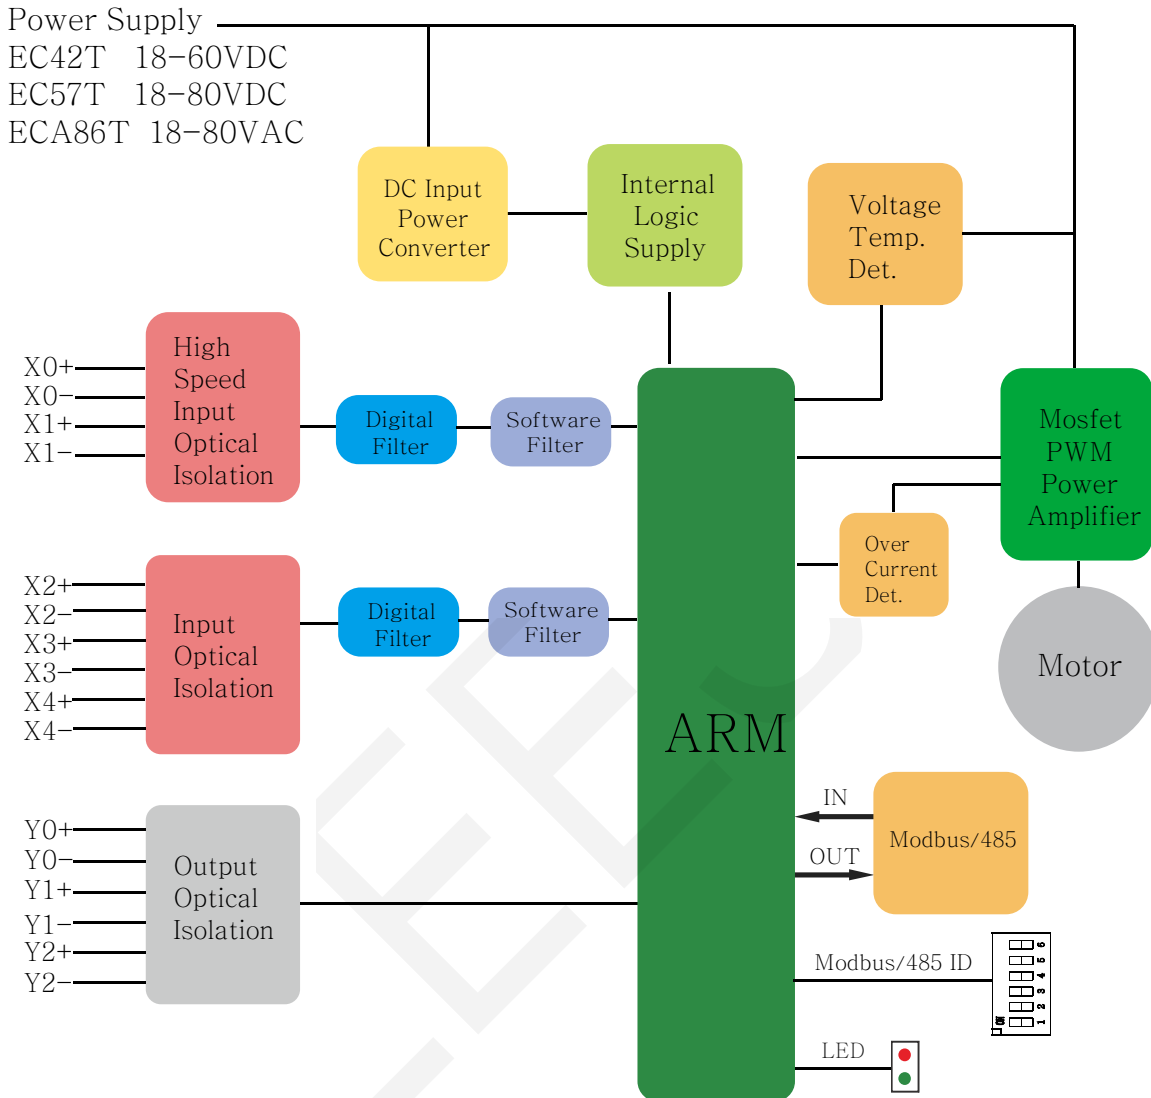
Power Supply
EC42T 18-60VDC
EC57T 18-80VDC
ECA86T 18-80VAC

DC Input Power Converter

Internal Logic Supply

Voltage Temp. Det.

X0+
X0-
X1+
X1-

High Speed Input Optical Isolation

Digital Filter

Software Filter

Mosfet PWM Power Amplifier

Over Current Det.

Motor

X2+
X2-
X3+
X3-
X4+
X4-

Input Optical Isolation

Digital Filter

Software Filter

ARM

IN

OUT

Modbus/485

Y0+
Y0-
Y1+
Y1-
Y2+
Y2-

Output Optical Isolation

Modbus/485 ID

ON 1 2 3 4 5 6

LED